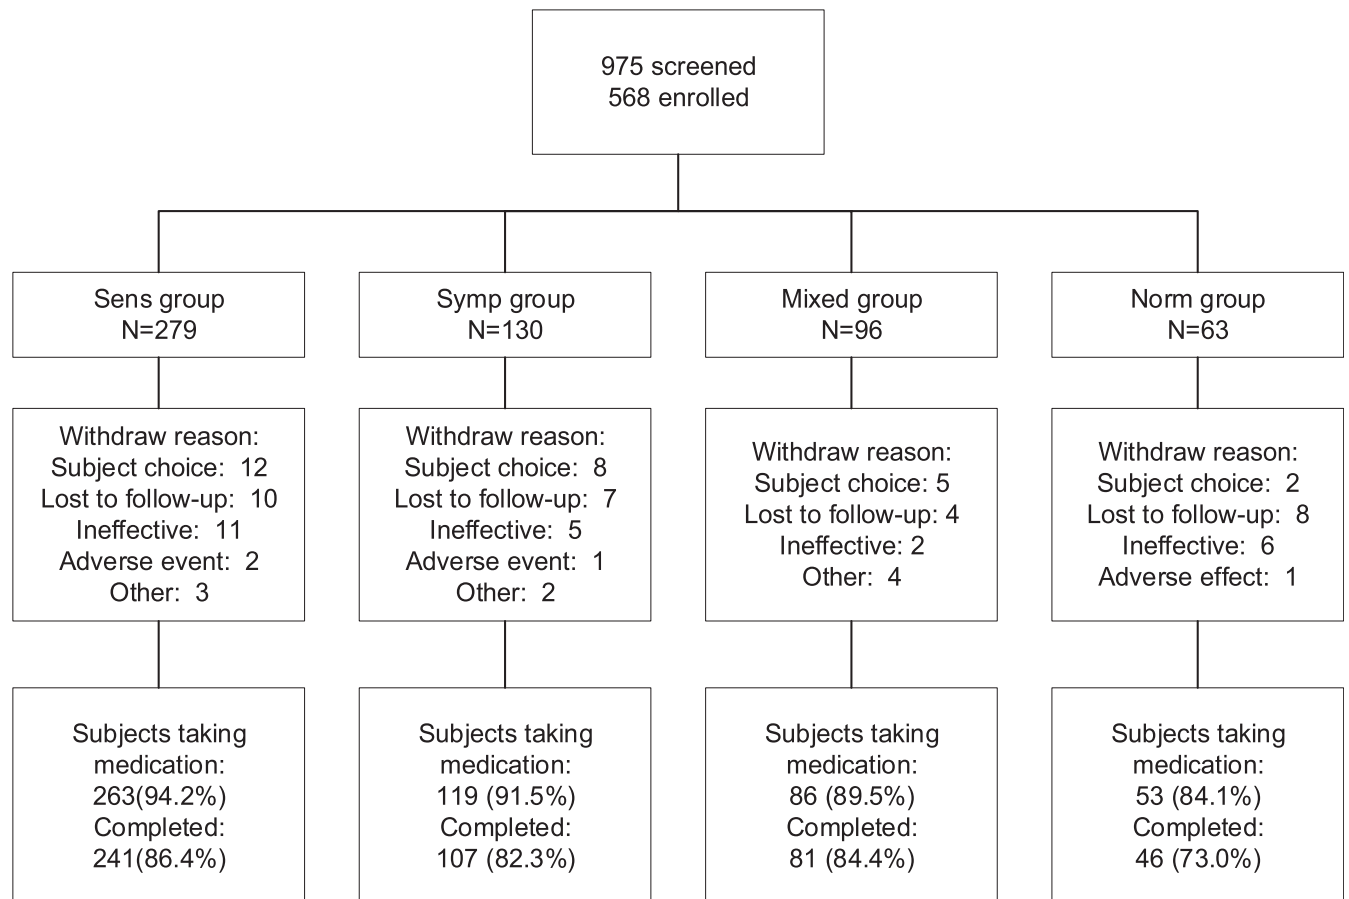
975 screened
568 enrolled

Sens group
N=279

Withdraw reason:
Subject choice: 12
Lost to follow-up: 10
Ineffective: 11
Adverse event: 2
Other: 3

Subjects taking medication:
263(94.2%)
Completed:
241(86.4%)

Symp group
N=130

Withdraw reason:
Subject choice: 8
Lost to follow-up: 7
Ineffective: 5
Adverse event: 1
Other: 2

Subjects taking medication:
119 (91.5%)
Completed:
107 (82.3%)

Mixed group
N=96

Withdraw reason:
Subject choice: 5
Lost to follow-up: 4
Ineffective: 2
Other: 4

Subjects taking medication:
86 (89.5%)
Completed:
81 (84.4%)

Norm group
N=63

Withdraw reason:
Subject choice: 2
Lost to follow-up: 8
Ineffective: 6
Adverse effect: 1

Subjects taking medication:
53 (84.1%)
Completed:
46 (73.0%)